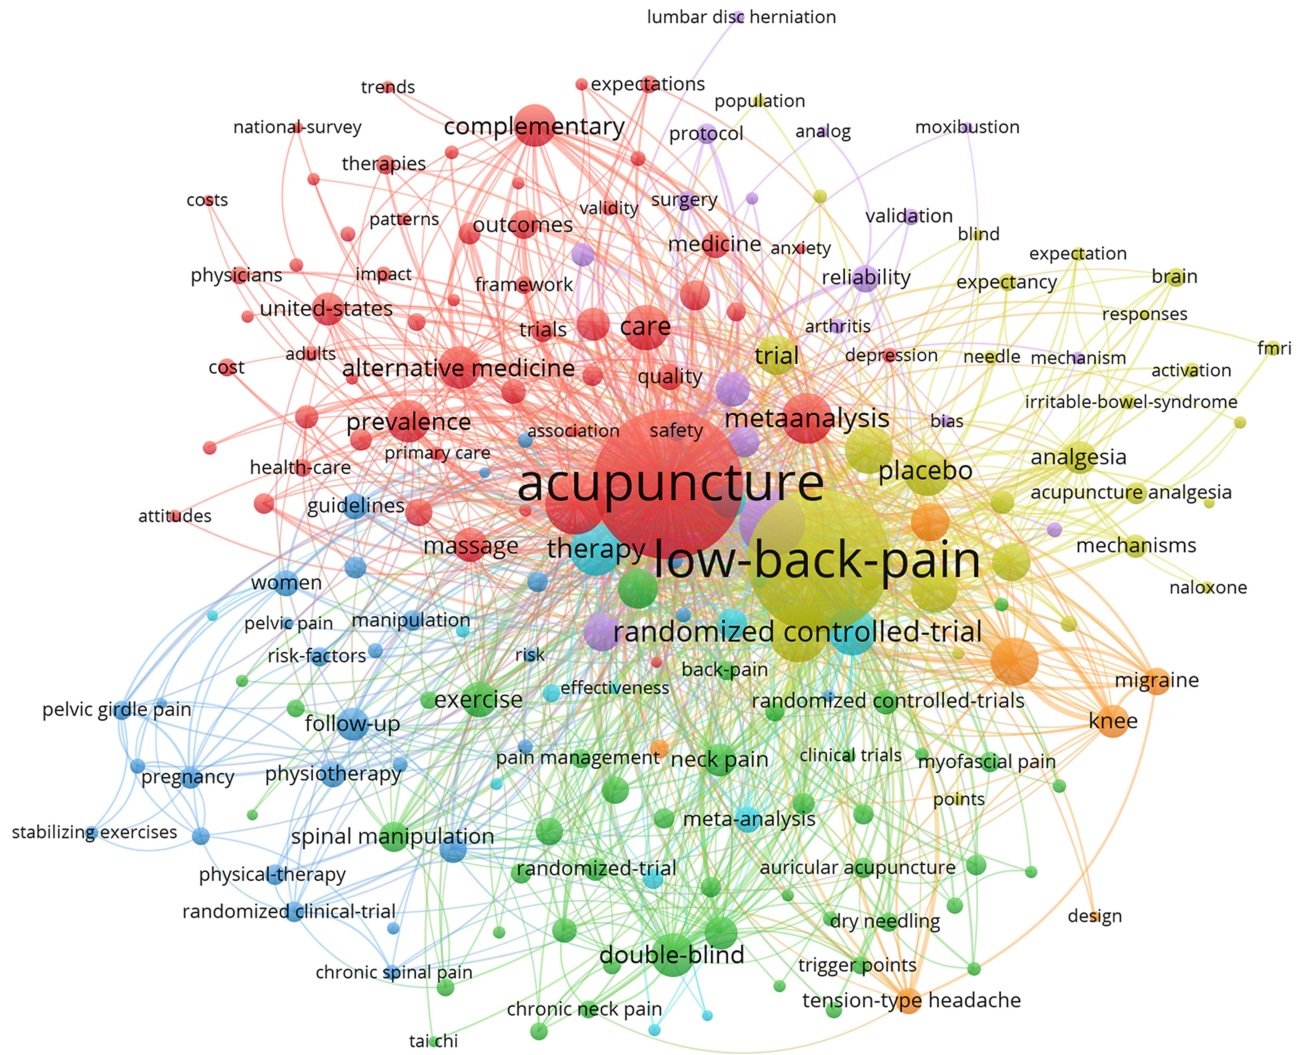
lumbar disc herniation
expectations
trends
population
national-survey
complementary
protocol
analog
moxibustion
therapies
costs
patterns
validity
surgery
outcomes
validation
blind
medicine
anxiety
expectation
physicians
impact
framework
reliability
expectancy
brain
united-states
responses
trials
care
arthritis
adults
trial
depression
needle
mechanism
fmri
cost
alternative medicine
quality
activation
metaanalysis
irritable-bowel-syndrome
prevalence
bias
association
safety
primary care
analgesia
health-care
acupuncture
placebo
acupuncture analgesia
attitudes
guidelines
massage
therapy
low-back-pain
mechanisms
women
naloxone
pelvic pain
manipulation
randomized controlled-trial
risk-factors
risk
back-pain
migraine
effectiveness
pelvic girdle pain
exercise
randomized controlled-trials
follow-up
knee
pain management
neck pain
clinical trials
myofascial pain
pregnancy
physiotherapy
points
meta-analysis
stabilizing exercises
spinal manipulation
randomized-trial
auricular acupuncture
physical-therapy
randomized clinical-trial
dry needling
design
double-blind
chronic spinal pain
trigger points
tension-type headache
chronic neck pain
tai chi